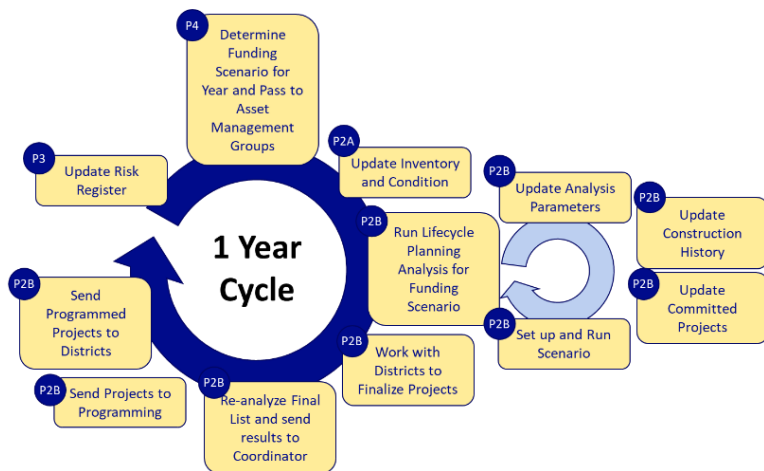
1 Year Cycle

P4
Determine Funding Scenario for Year and Pass to Asset Management Groups

P2A
Update Inventory and Condition

P2B
Run Lifecycle Planning Analysis for Funding Scenario

P2B
Update Analysis Parameters

P2B
Set up and Run Scenario

P2B
Update Construction History

P2B
Update Committed Projects

P2B
Work with Districts to Finalize Projects

P2B
Re-analyze Final List and send results to Coordinator

P2B
Send Projects to Programming

P2B
Send Programmed Projects to Districts

P3
Update Risk Register